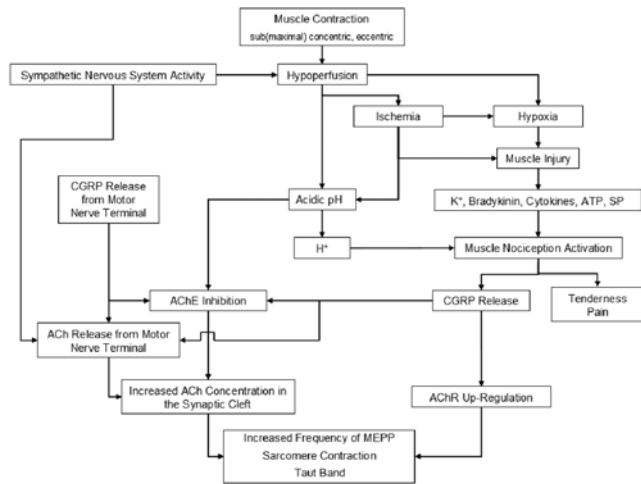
Muscle Contraction
sub(maximal) concentric, eccentric

Sympathetic Nervous System Activity

Hypoperfusion

Ischemia

Hypoxia

Muscle Injury

CGRP Release from Motor Nerve Terminal

Acidic pH

$K^+$, Bradykinin, Cytokines, ATP, SP

$H^+$

Muscle Nociception Activation

AChE Inhibition

CGRP Release

Tenderness Pain

ACh Release from Motor Nerve Terminal

Increased ACh Concentration in the Synaptic Cleft

AChR Up-Regulation

Increased Frequency of MEPP
Sarcomere Contraction
Taut Band